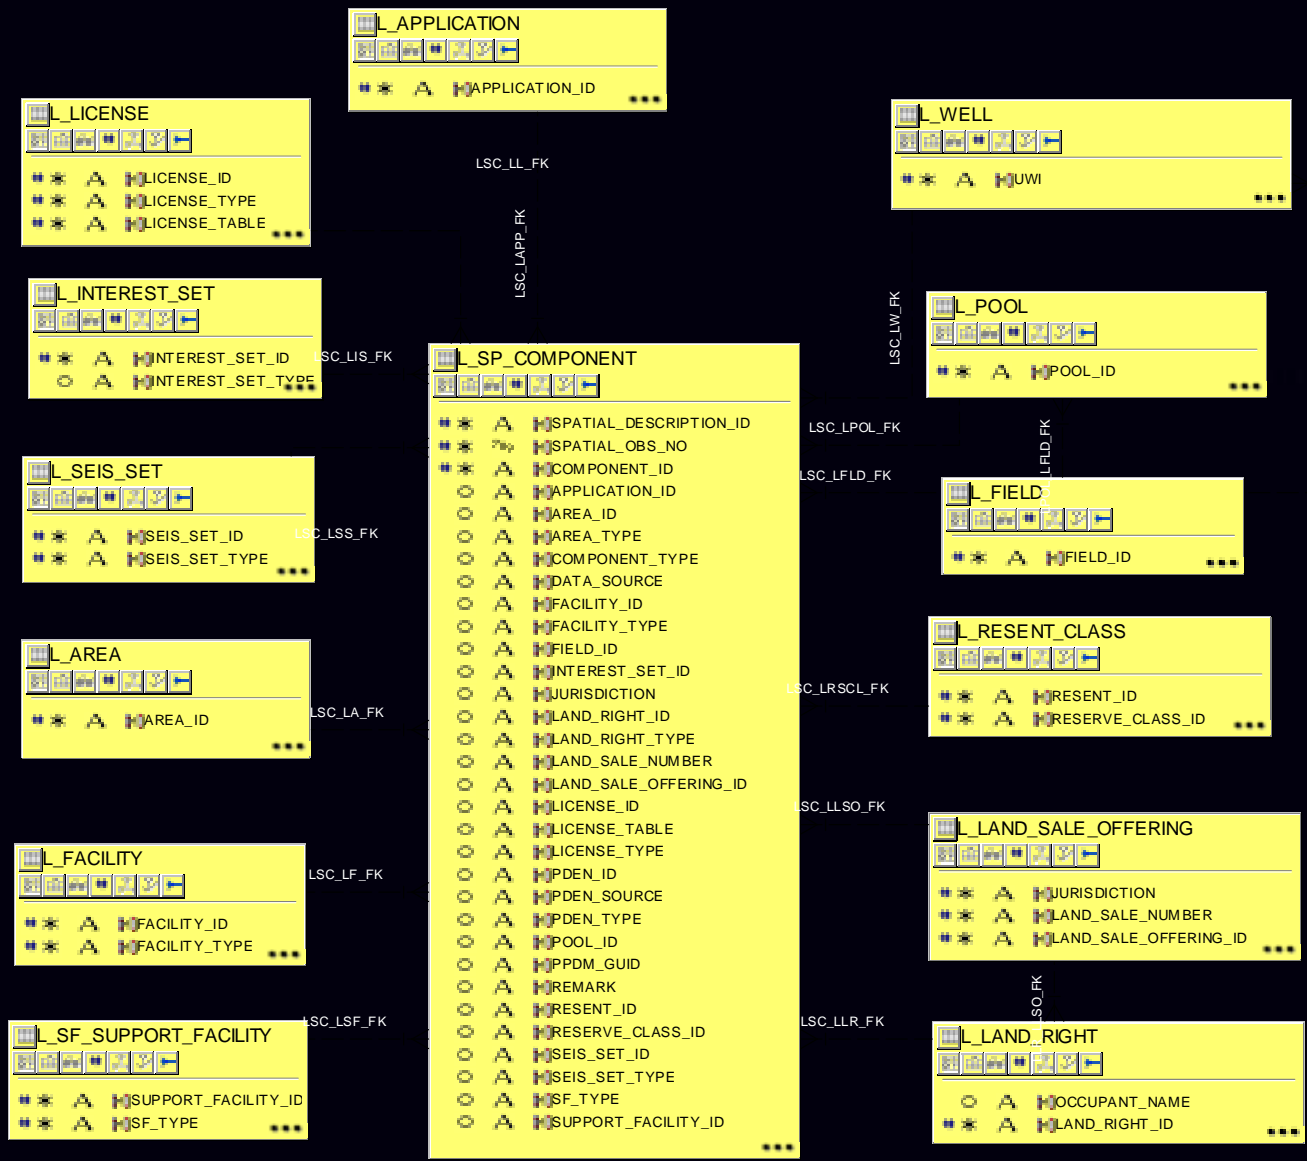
L_APPLICATION

APPLICATION_ID

L_LICENSE

LICENSE_ID
LICENSE_TYPE
LICENSE_TABLE

L_WELL

UWI

LSC_LL_FK

LSC_LAPP_FK

LSC_LW_FK

L_INTEREST_SET

INTEREST_SET_ID
INTEREST_SET_TYPE

LSC_LIS_FK

L_POOL

POOL_ID

L_SP_COMPONENT

SPATIAL_DESCRIPTION_ID
SPATIAL_OBS_NO
COMPONENT_ID
APPLICATION_ID
AREA_ID
AREA_TYPE
COMPONENT_TYPE
DATA_SOURCE
FACILITY_ID
FACILITY_TYPE
FIELD_ID
INTEREST_SET_ID
JURISDICTION
LAND_RIGHT_ID
LAND_RIGHT_TYPE
LAND_SALE_NUMBER
LAND_SALE_OFFERING_ID
LICENSE_ID
LICENSE_TABLE
LICENSE_TYPE
PDEN_ID
PDEN_SOURCE
PDEN_TYPE
POOL_ID
PPDM_GUID
REMARK
RESENT_ID
RESERVE_CLASS_ID
SEIS_SET_ID
SEIS_SET_TYPE
SF_TYPE
SUPPORT_FACILITY_ID

LSC_LPOL_FK

LSC_LFLD_FK

LFLD_FK

L_SEIS_SET

SEIS_SET_ID
SEIS_SET_TYPE

LSC_LSS_FK

L_FIELD

FIELD_ID

L_RESENT_CLASS

RESENT_ID
RESERVE_CLASS_ID

LSC_LRSCL_FK

L_AREA

AREA_ID

LSC_LA_FK

LSC_LLSO_FK

L_LAND_SALE_OFFERING

JURISDICTION
LAND_SALE_NUMBER
LAND_SALE_OFFERING_ID

L_FACILITY

FACILITY_ID
FACILITY_TYPE

LSC_LF_FK

LSO_FK

L_SF_SUPPORT_FACILITY

SUPPORT_FACILITY_ID
SF_TYPE

LSC_LSF_FK

LSC_LLR_FK

L_LAND_RIGHT

OCCUPANT_NAME
LAND_RIGHT_ID